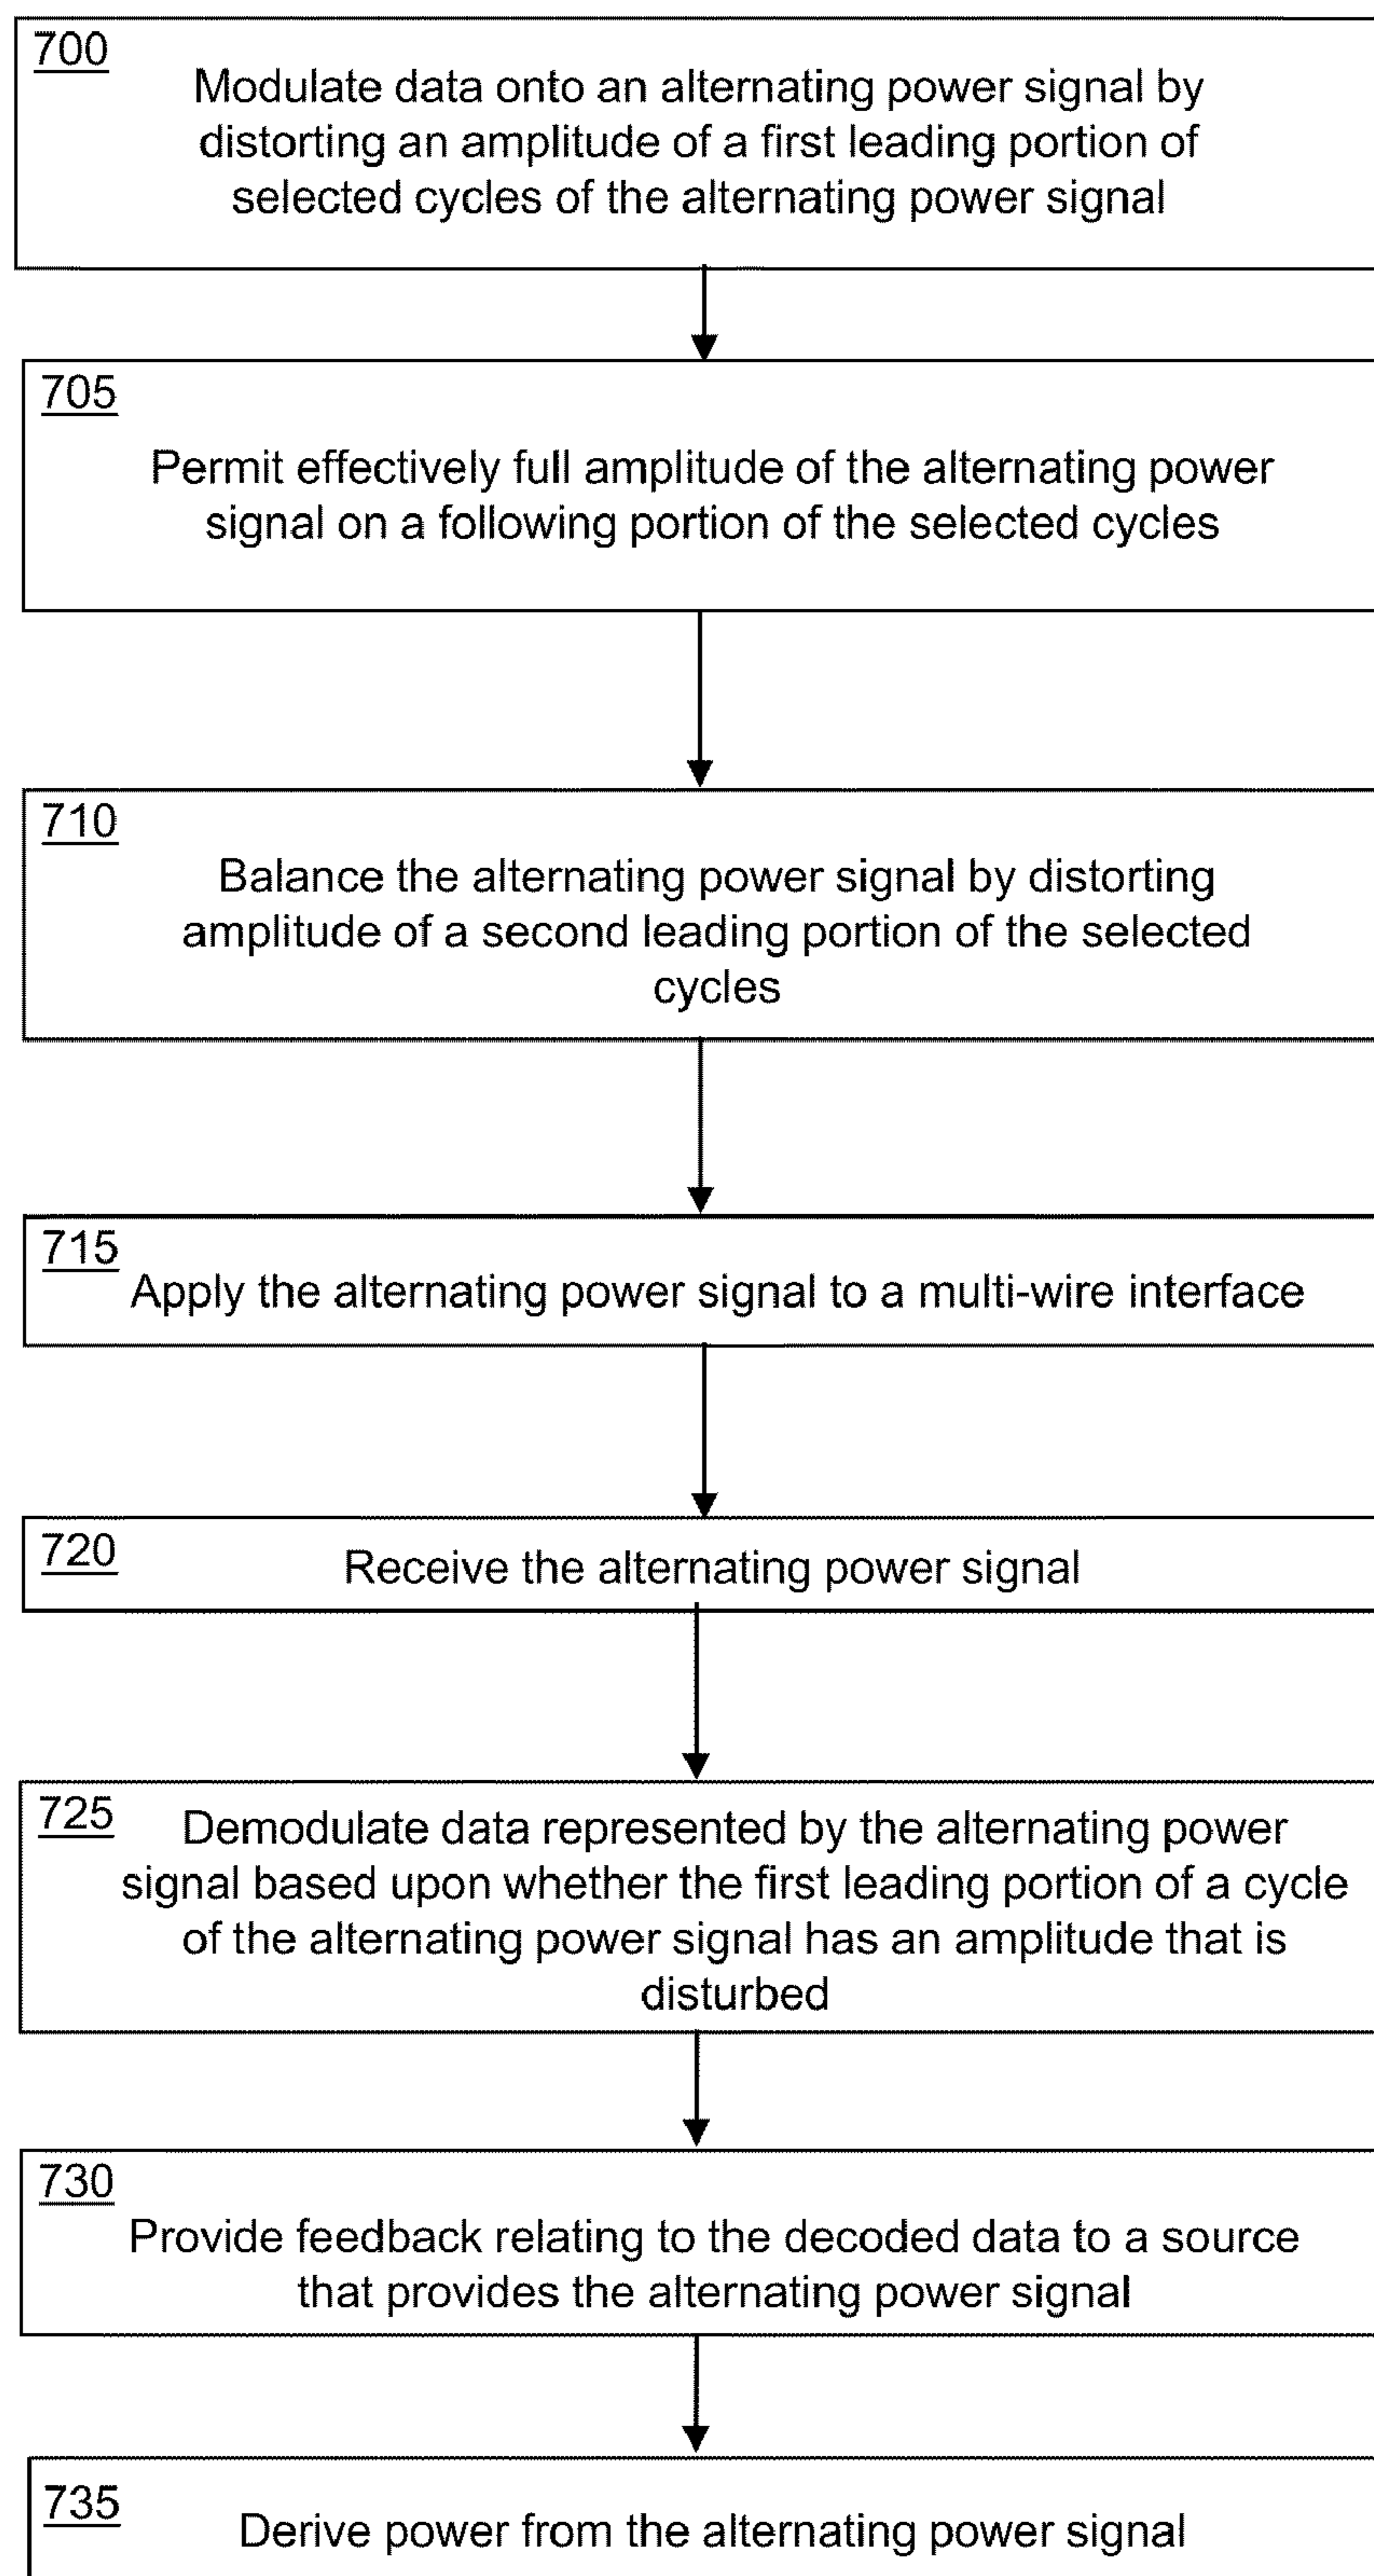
700
Modulate data onto an alternating power signal by distorting an amplitude of a first leading portion of selected cycles of the alternating power signal

705
Permit effectively full amplitude of the alternating power signal on a following portion of the selected cycles

710
Balance the alternating power signal by distorting amplitude of a second leading portion of the selected cycles

715
Apply the alternating power signal to a multi-wire interface

720
Receive the alternating power signal

725
Demodulate data represented by the alternating power signal based upon whether the first leading portion of a cycle of the alternating power signal has an amplitude that is disturbed

730
Provide feedback relating to the decoded data to a source that provides the alternating power signal

735
Derive power from the alternating power signal